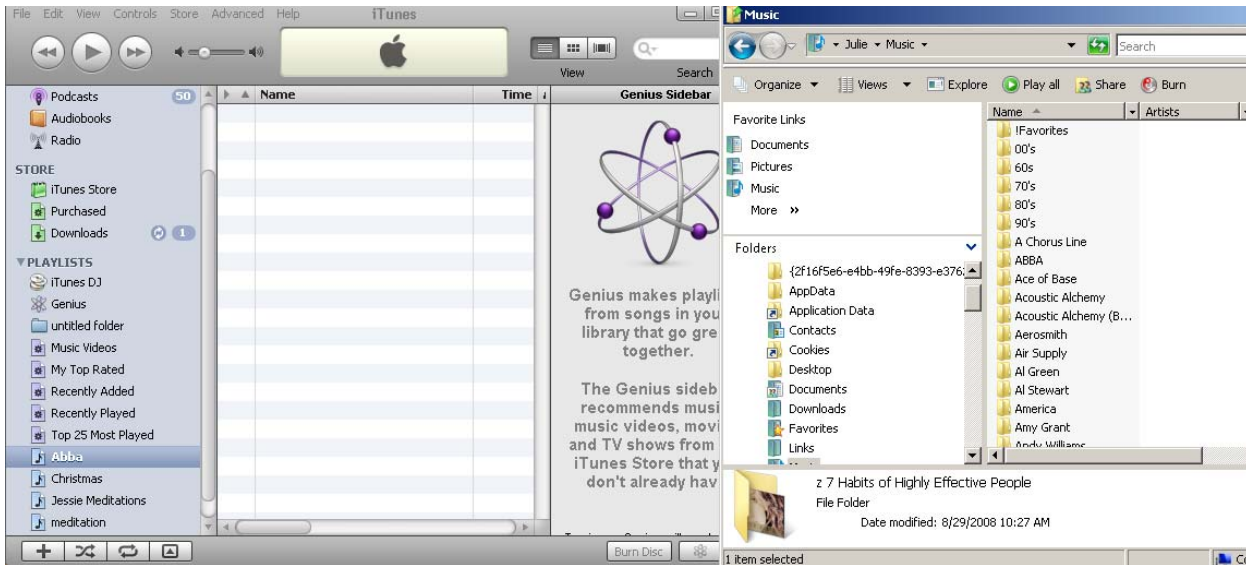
File Edit View Controls Store Advanced Help iTunes

View Search

Podcasts 50
Audiobooks
Radio
STORE
iTunes Store
Purchased
Downloads 1
▼PLAYLISTS
iTunes DJ
Genius
untitled folder
Music Videos
My Top Rated
Recently Added
Recently Played
Top 25 Most Played
Abba
Christmas
Jessie Meditations
meditation

Name Time

Genius Sidebar

Genius makes playli from songs in you library that go gre together.

The Genius sideb recommends musi music videos, movi and TV shows from iTunes Store that y don't already hav

Burn Disc

Music

Julie ▸ Music ▸ Search

Organize Views Explore Play all Share Burn

Favorite Links
Documents
Pictures
Music
More »

Folders
{2f16f5e6-e4bb-49fe-8393-e376
AppData
Application Data
Contacts
Cookies
Desktop
Documents
Downloads
Favorites
Links

Name Artists
!Favorites
00's
60s
70's
80's
90's
A Chorus Line
ABBA
Ace of Base
Acoustic Alchemy
Acoustic Alchemy (B...
Aerosmith
Air Supply
Al Green
Al Stewart
America
Amy Grant
Andy Williams

z 7 Habits of Highly Effective People
File Folder
Date modified: 8/29/2008 10:27 AM

1 item selected